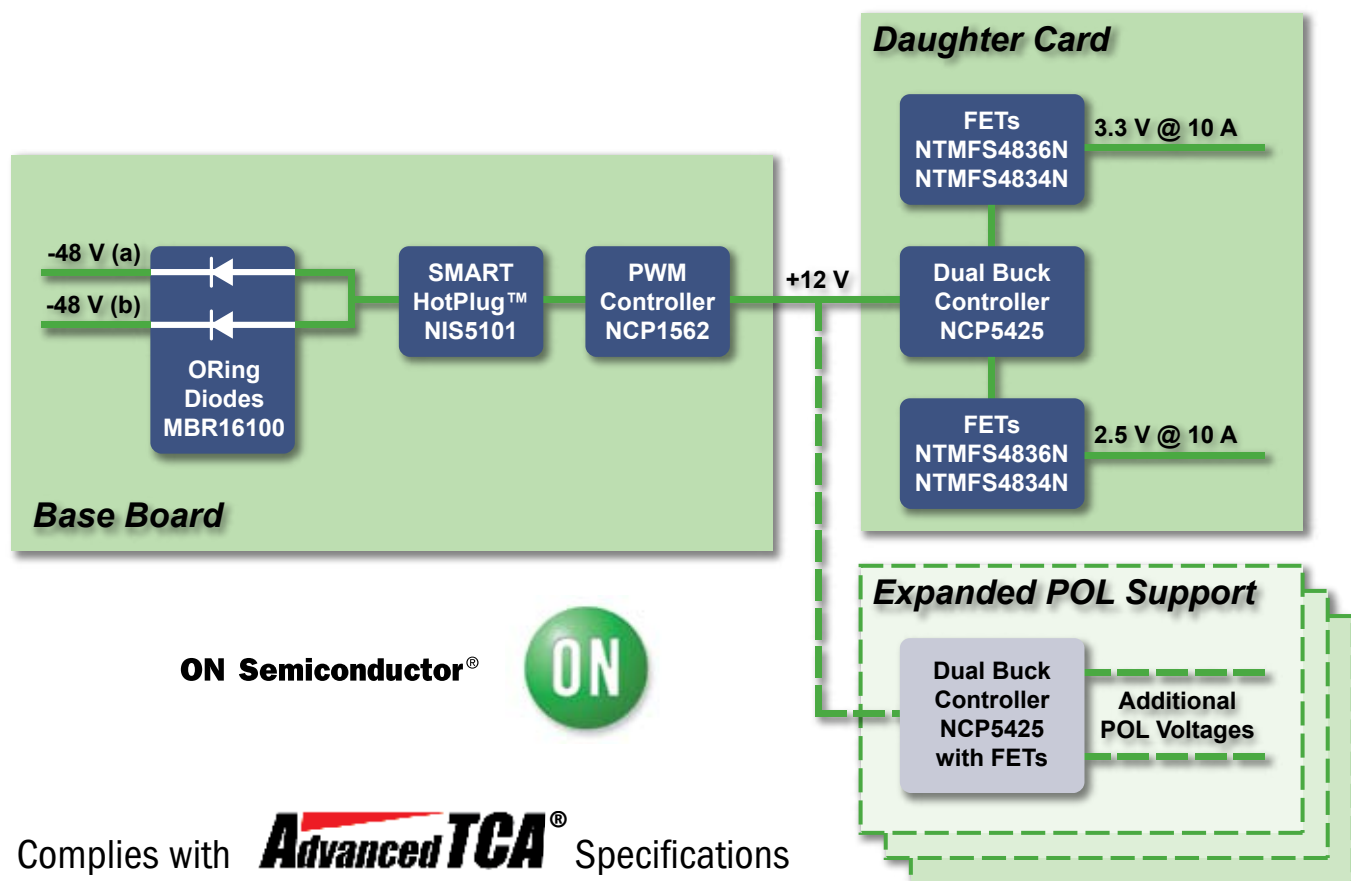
Daughter Card

FETs
NTMFS4836N
NTMFS4834N

3.3 V @ 10 A

-48 V (a)

-48 V (b)

ORing
Diodes
MBR16100

SMART
HotPlug™
NIS5101

PWM
Controller
NCP1562

+12 V

Dual Buck
Controller
NCP5425

FETs
NTMFS4836N
NTMFS4834N

2.5 V @ 10 A

Base Board

Expanded POL Support

ON Semiconductor®

ON

Dual Buck
Controller
NCP5425
with FETs

Additional
POL Voltages

Complies with AdvancedTCA® Specifications